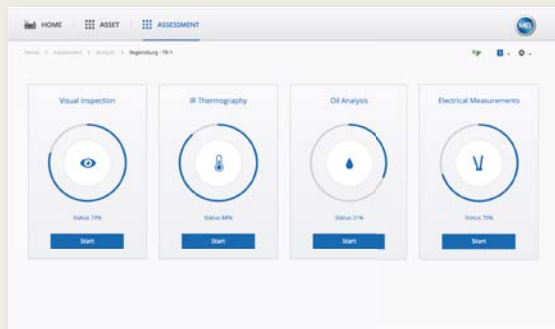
HOME ASSET ASSESSMENT

MR

Home > Assessment > Analysis > Regensburg - TR 1

Visual Inspection

Status 79%

Start

IR Thermography

Status 88%

Start

Oil Analysis

Status 21%

Start

Electrical Measurements

Status 70%

Start